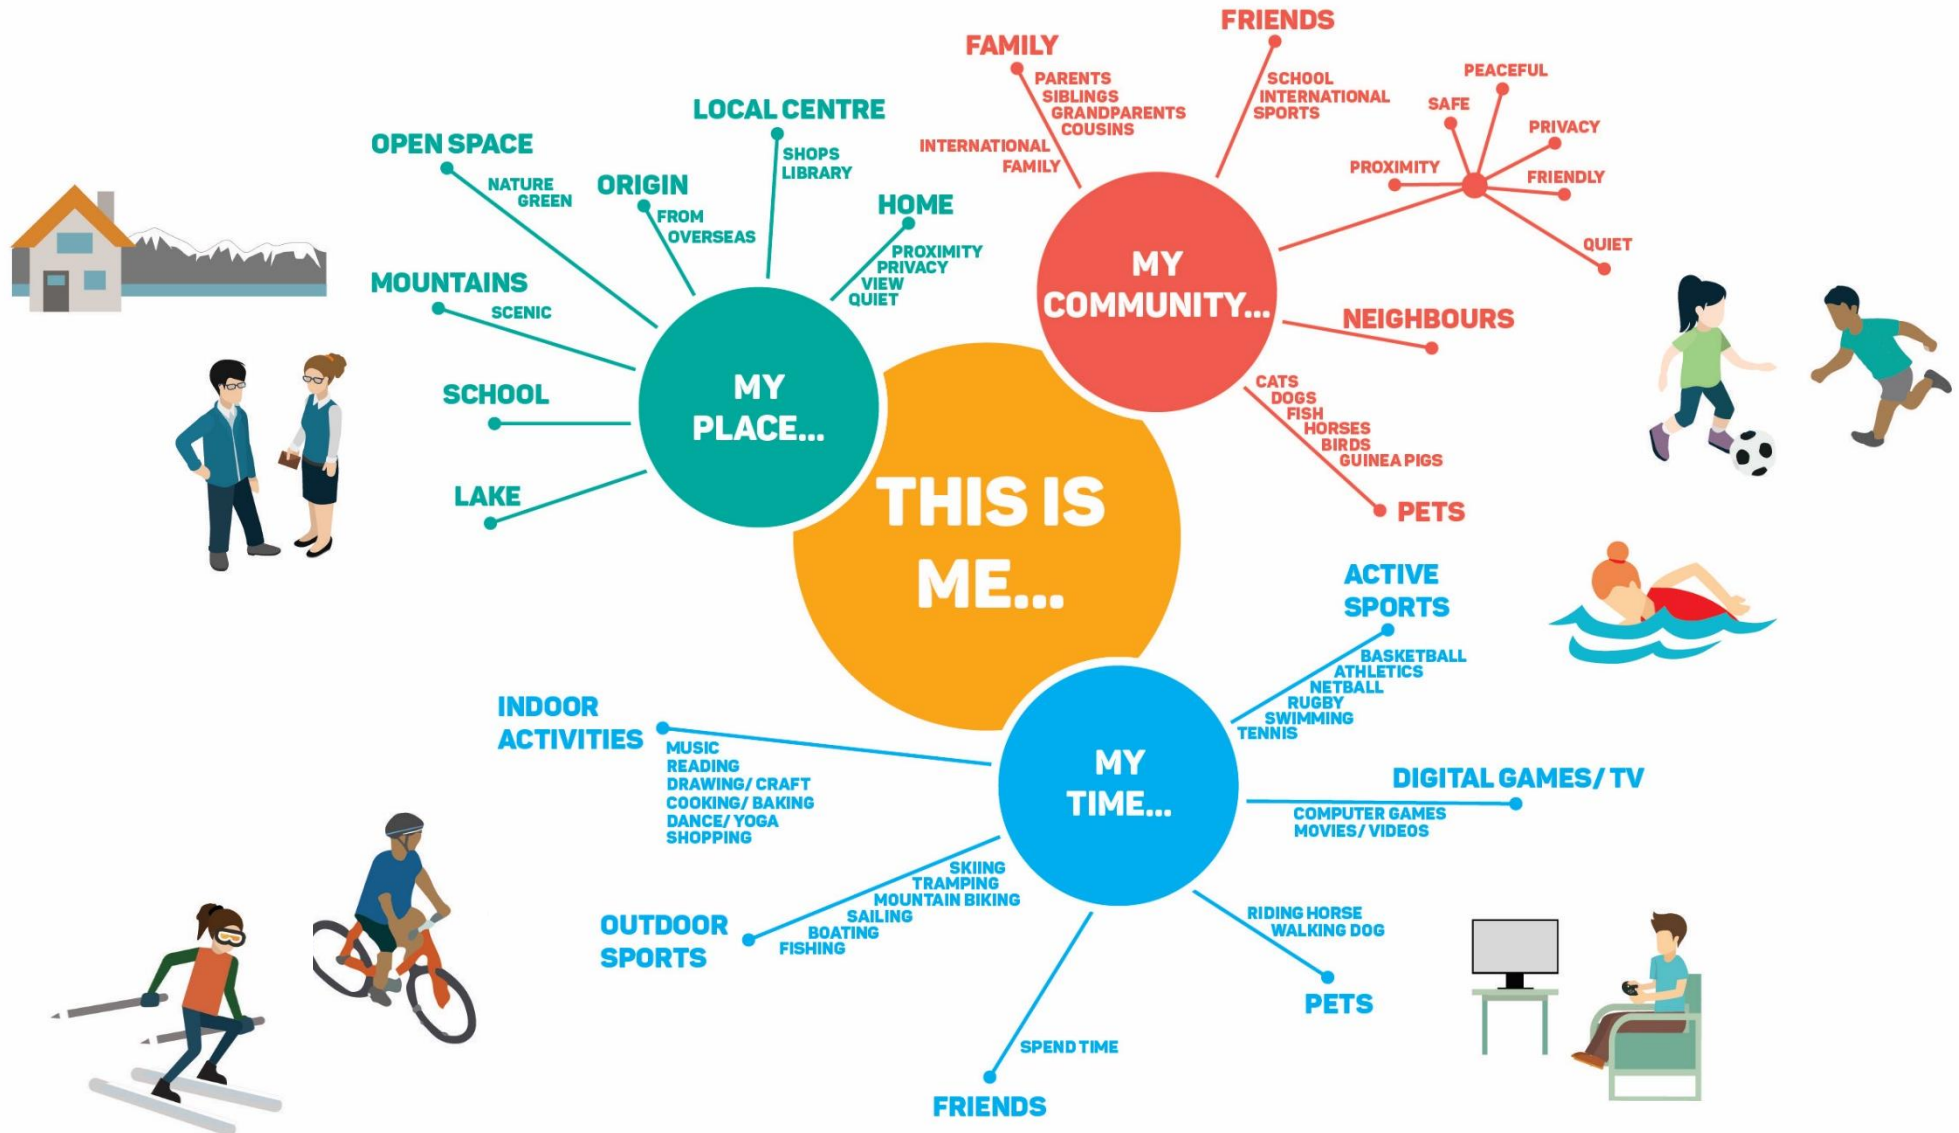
THIS IS ME...

MY PLACE...

OPEN SPACE
NATURE
GREEN

ORIGIN
FROM
OVERSEAS

LOCAL CENTRE
SHOPS
LIBRARY

HOME
PROXIMITY
PRIVACY
VIEW
QUIET

MOUNTAINS
SCENIC

SCHOOL

LAKE

MY COMMUNITY...

FAMILY
PARENTS
SIBLINGS
GRANDPARENTS
COUSINS
INTERNATIONAL
FAMILY

FRIENDS
SCHOOL
INTERNATIONAL
SPORTS

PEACEFUL
SAFE
PRIVACY
PROXIMITY
FRIENDLY
QUIET

NEIGHBOURS

CATS
DOGS
FISH
HORSES
BIRDS
GUINEA PIGS
PETS

MY TIME...

ACTIVE SPORTS
BASKETBALL
ATHLETICS
NETBALL
RUGBY
SWIMMING
TENNIS

INDOOR ACTIVITIES
MUSIC
READING
DRAWING/ CRAFT
COOKING/ BAKING
DANCE/ YOGA
SHOPPING

DIGITAL GAMES/ TV
COMPUTER GAMES
MOVIES/ VIDEOS

OUTDOOR SPORTS
SKIING
TRAMPING
MOUNTAIN BIKING
SAILING
BOATING
FISHING

RIDING HORSE
WALKING DOG
PETS

SPEND TIME
FRIENDS